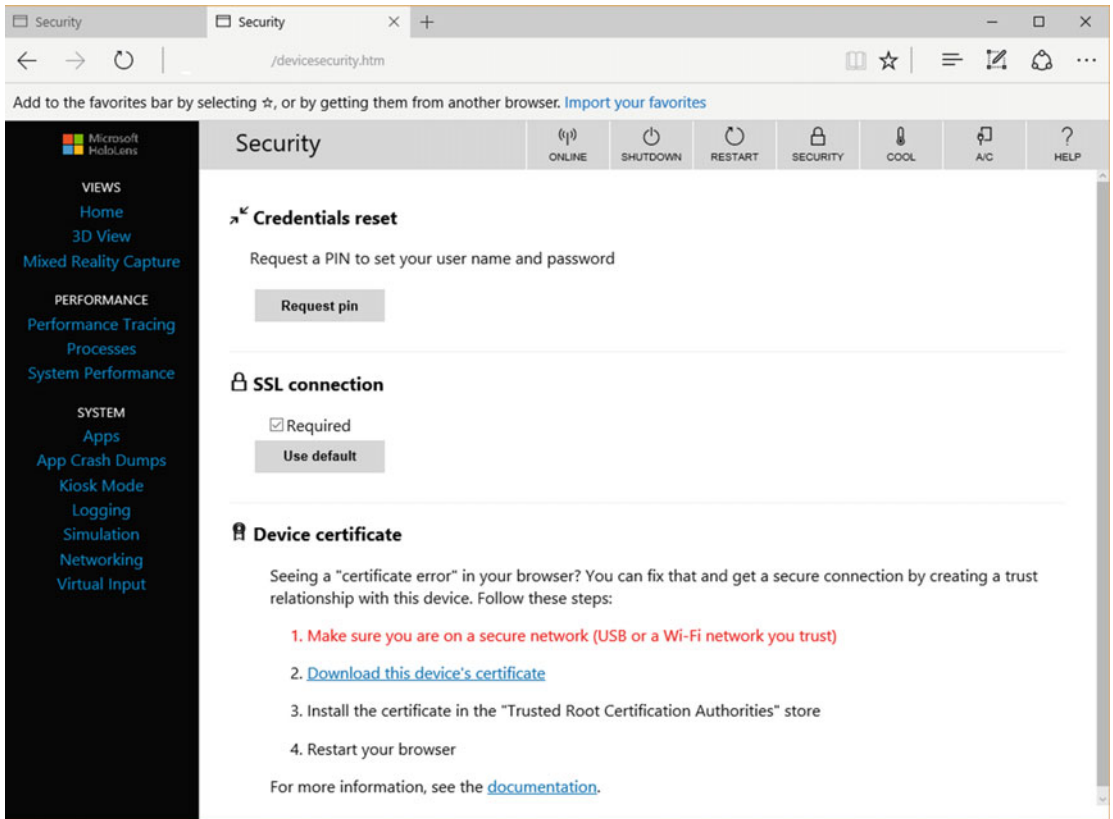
Security

Security

/devicesecurity.htm

Add to the favorites bar by selecting ☆, or by getting them from another browser. Import your favorites

Microsoft HoloLens

VIEWS
Home
3D View
Mixed Reality Capture

PERFORMANCE
Performance Tracing
Processes
System Performance

SYSTEM
Apps
App Crash Dumps
Kiosk Mode
Logging
Simulation
Networking
Virtual Input

Security

ONLINE
SHUTDOWN
RESTART
SECURITY
COOL
A/C
HELP

Credentials reset

Request a PIN to set your user name and password

Request pin

SSL connection

Required

Use default

Device certificate

Seeing a "certificate error" in your browser? You can fix that and get a secure connection by creating a trust relationship with this device. Follow these steps:

1. Make sure you are on a secure network (USB or a Wi-Fi network you trust)

2. Download this device's certificate

3. Install the certificate in the "Trusted Root Certification Authorities" store

4. Restart your browser

For more information, see the documentation.